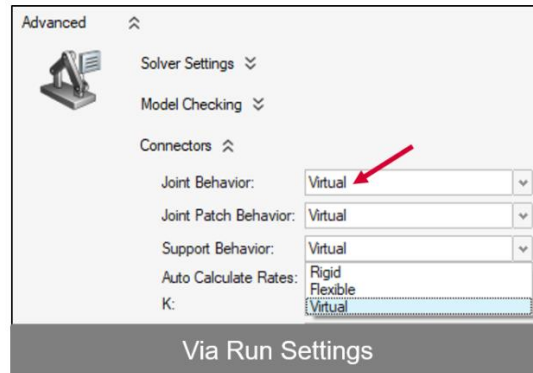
Advanced

Solver Settings

Model Checking

Connectors

Joint Behavior: Virtual

Joint Patch Behavior: Virtual

Support Behavior: Virtual

Auto Calculate Rates:

K:

Rigid
Flexible
Virtual

Via Run Settings